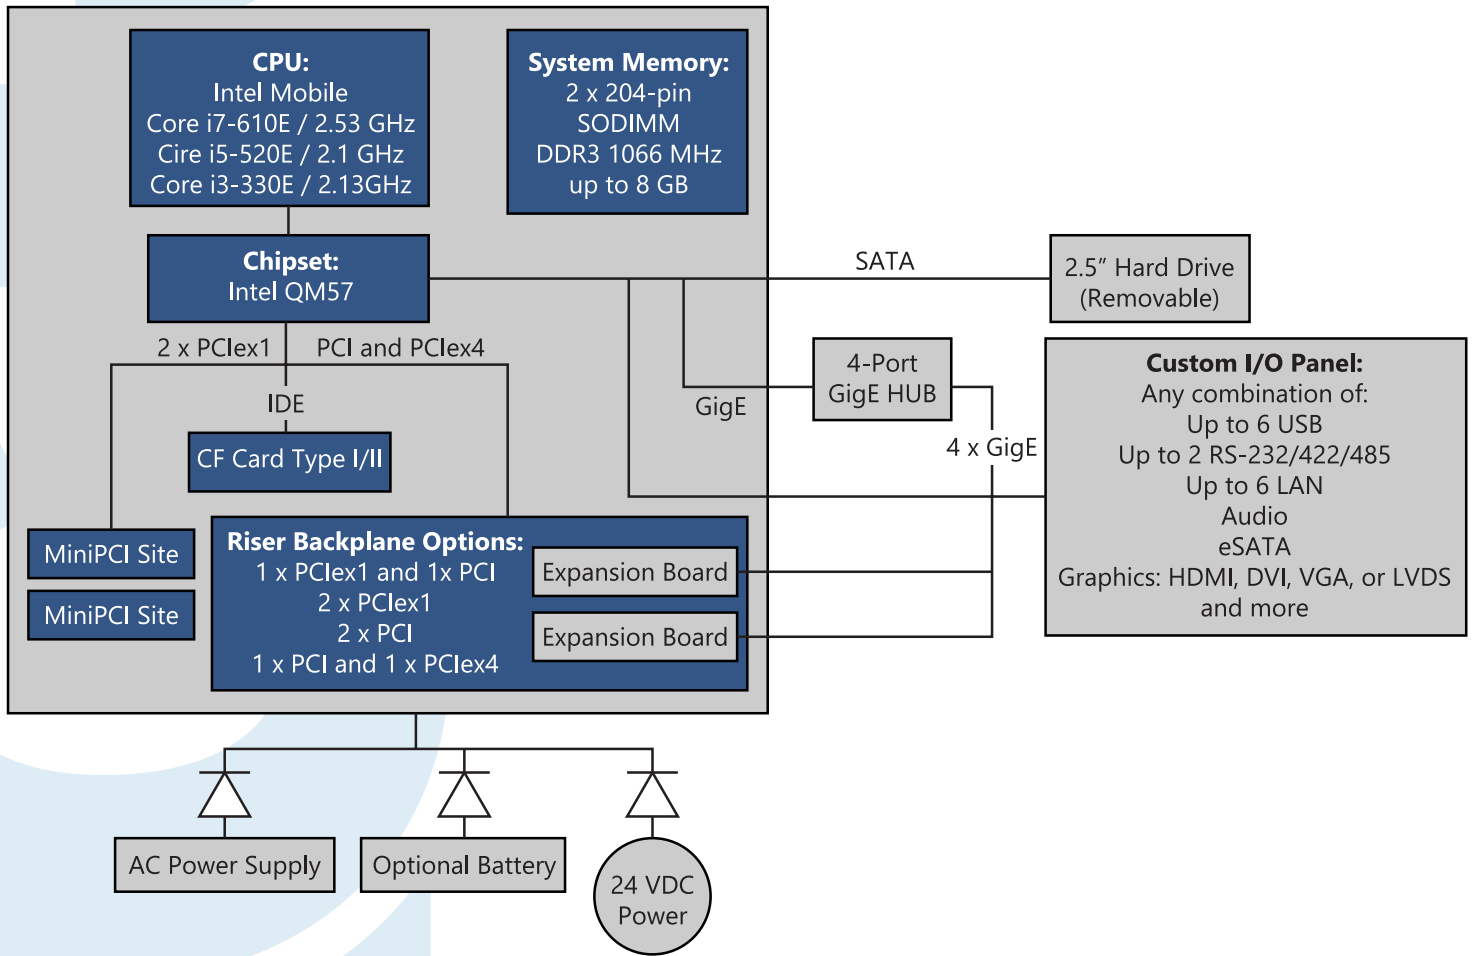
CPU:
Intel Mobile
Core i7-610E / 2.53 GHz
Cire i5-520E / 2.1 GHz
Core i3-330E / 2.13GHz

System Memory:
2 x 204-pin
SODIMM
DDR3 1066 MHz
up to 8 GB

Chipset:
Intel QM57

SATA

2.5″ Hard Drive
(Removable)

2 x PCIex1

PCI and PCIex4

IDE

CF Card Type I/II

4-Port
GigE HUB

GigE

4 x GigE

Custom I/O Panel:
Any combination of:
Up to 6 USB
Up to 2 RS-232/422/485
Up to 6 LAN
Audio
eSATA
Graphics: HDMI, DVI, VGA, or LVDS
and more

MiniPCI Site

MiniPCI Site

Riser Backplane Options:
1 x PCIex1 and 1x PCI
2 x PCIex1
2 x PCI
1 x PCI and 1 x PCIex4

Expansion Board

Expansion Board

AC Power Supply

Optional Battery

24 VDC
Power